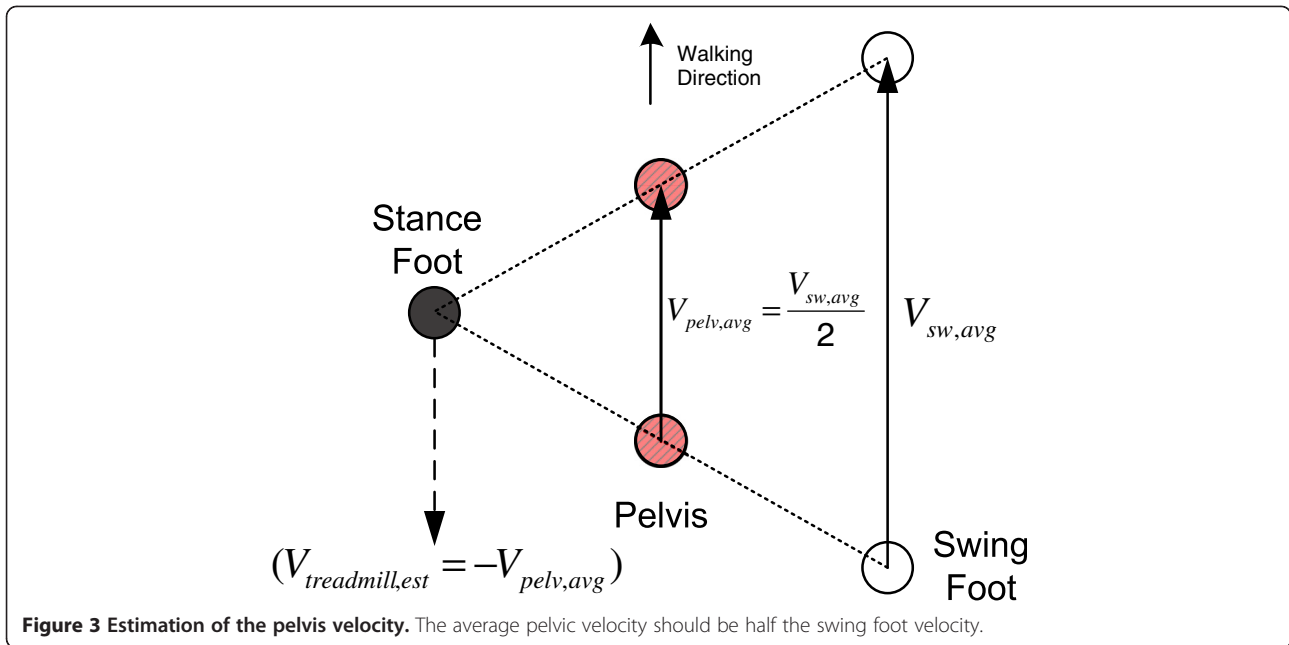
Walking Direction

Stance Foot

$V_{pelv,avg} = \frac{V_{sw,avg}}{2}$

$V_{sw,avg}$

Pelvis

Swing Foot

$(V_{treadmill,est} = -V_{pelv,avg})$

**Figure 3 Estimation of the pelvis velocity.** The average pelvic velocity should be half the swing foot velocity.